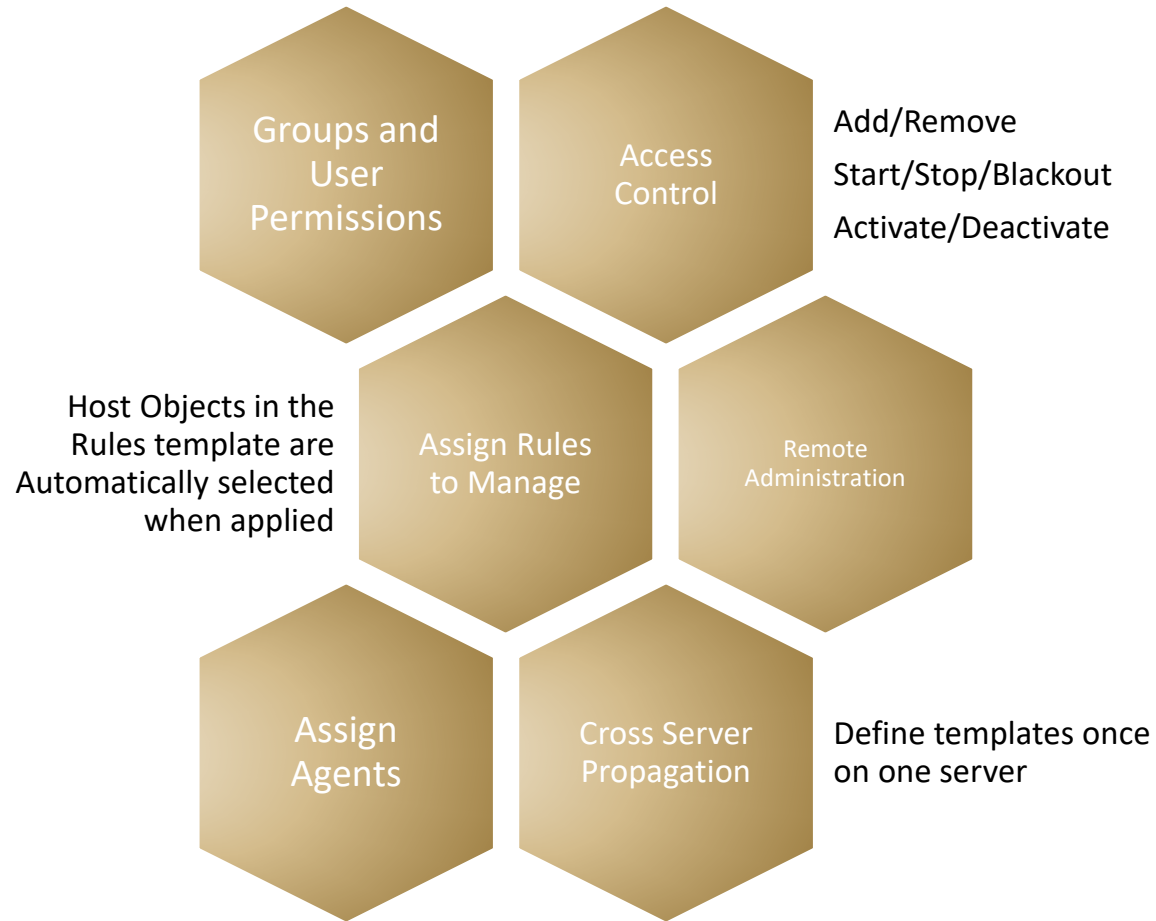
Groups and User Permissions

Access Control

Add/Remove

Start/Stop/Blackout

Activate/Deactivate

Host Objects in the Rules template are Automatically selected when applied

Assign Rules to Manage

Remote Administration

Assign Agents

Cross Server Propagation

Define templates once on one server